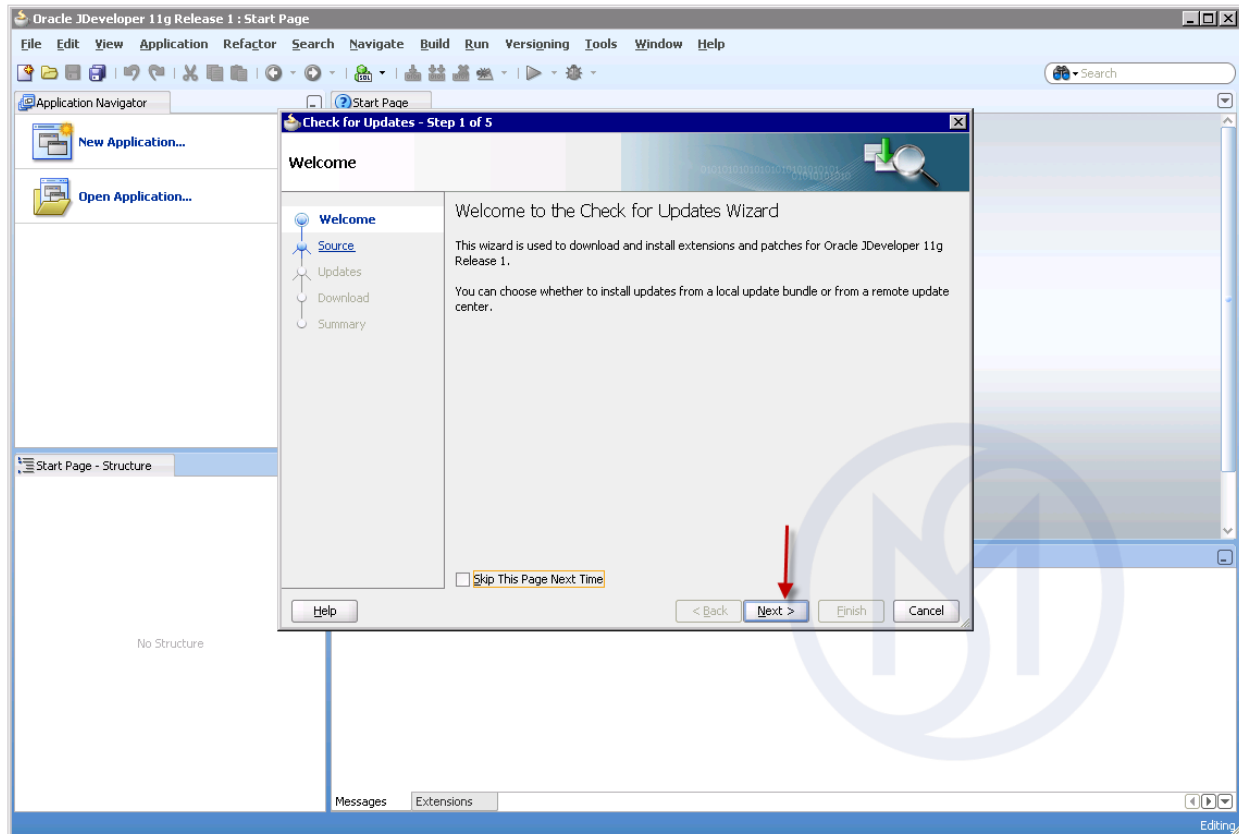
Oracle JDeveloper 11g Release 1 : Start Page

File Edit View Application Refactor Search Navigate Build Run Versioning Tools Window Help

Search

Application Navigator

Start Page

New Application...

Open Application...

Check for Updates - Step 1 of 5

Welcome

Welcome

Source

Updates

Download

Summary

Welcome to the Check for Updates Wizard

This wizard is used to download and install extensions and patches for Oracle JDeveloper 11g Release 1.

You can choose whether to install updates from a local update bundle or from a remote update center.

Skip This Page Next Time

Help

< Back

Next >

Finish

Cancel

Start Page - Structure

No Structure

Messages

Extensions

Editing